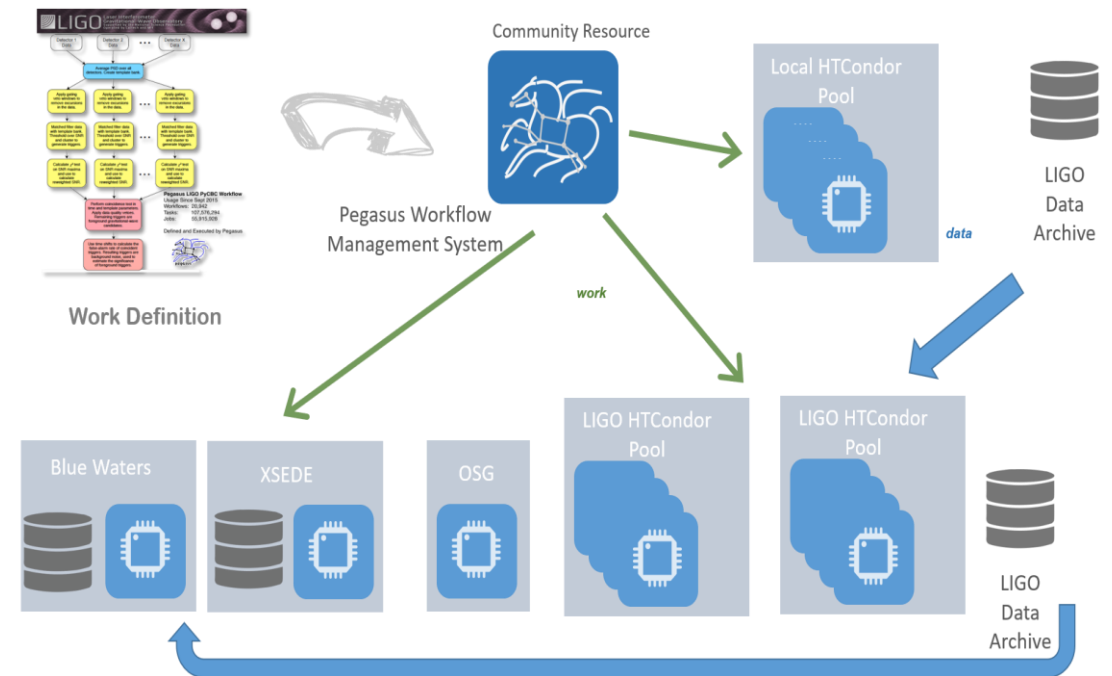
LIGO

Pegasus LIGO PyCBC Workflow
Usage Since Sept 2015
Workflows: 20,942
Tasks: 107,576,294
Jobs: 55,915,505

Defined and Executed by Pegasus

Work Definition

Community Resource

Pegasus Workflow Management System

Local HTCondor Pool

LIGO Data Archive

data

work

Blue Waters

XSEDE

OSG

LIGO HTCondor Pool

LIGO HTCondor Pool

LIGO Data Archive